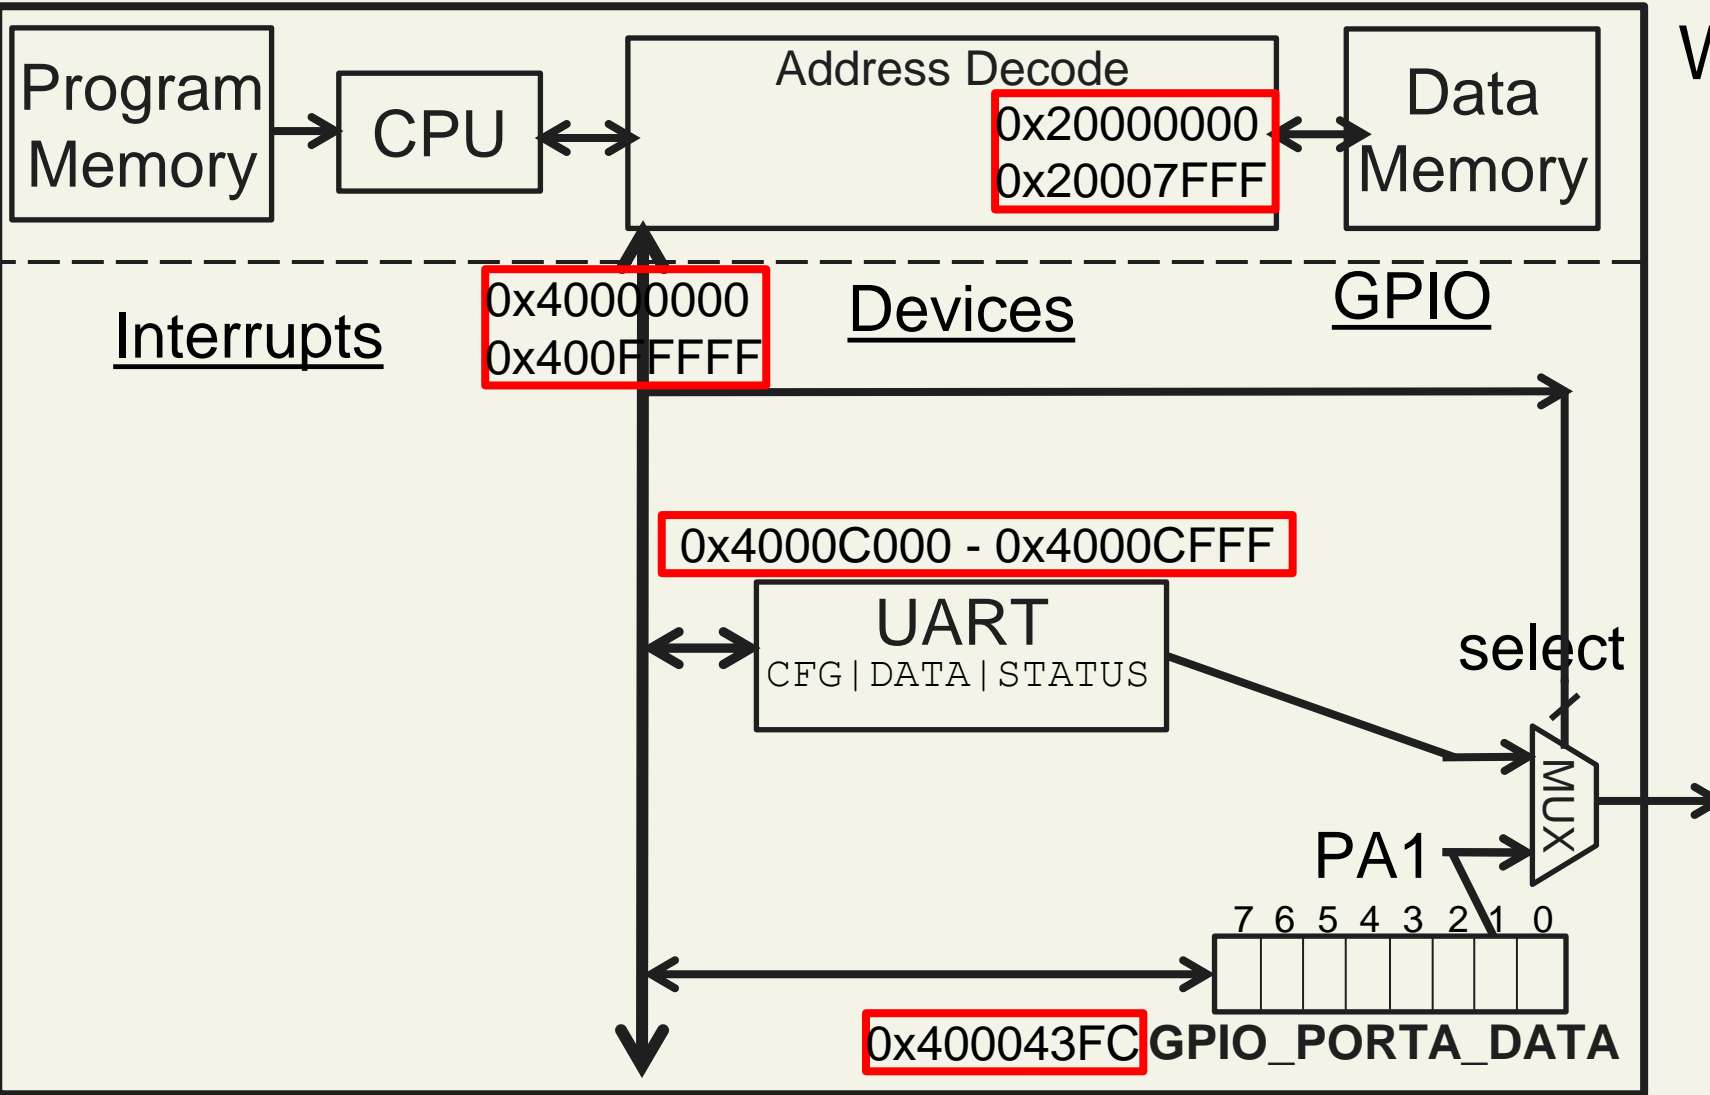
Program Memory

CPU

Address Decode

0x20000000
0x20007FFF

Data Memory

V

Interrupts

0x40000000
0x400FFFFF

Devices

GPIO

0x4000C000 - 0x4000CFFF

UART
CFG | DATA | STATUS

select

MUX

PA1

7 6 5 4 3 2 1 0

0x400043FC GPIO_PORTA_DATA